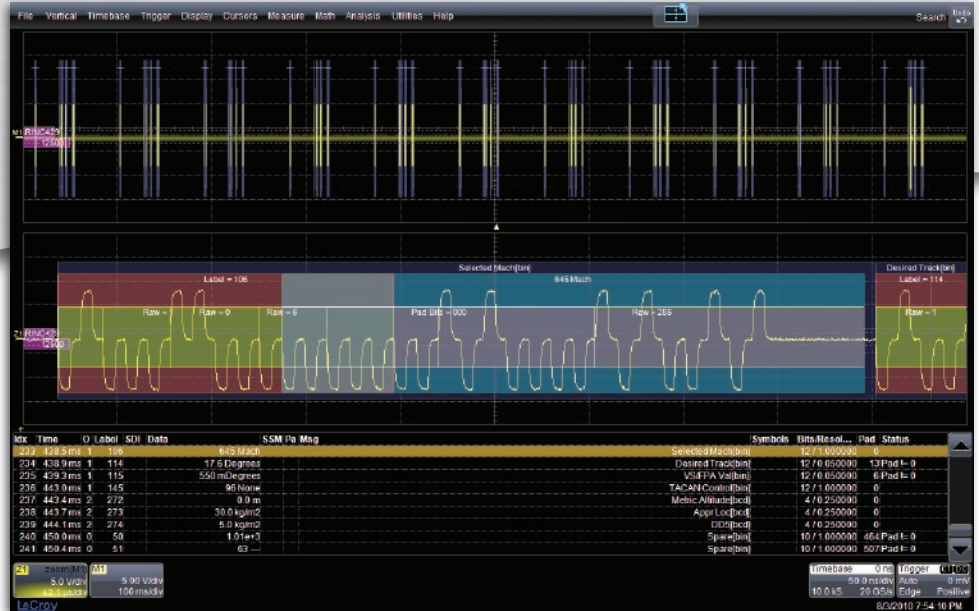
File Vertical Timebase Trigger Display Cursors Measure Math Analysis Utilities Help

Search

M1 ARINC429 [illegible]

Z1 ARINC429 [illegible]

Selected Mach[bin]

645 Mach

Desired Track[bin]

Label = 106

Label = 114

Raw = 1

Raw = 0

Raw = 6

Pad Bits = 000

Raw = 286

Raw = 1

| Idx | Time | O | Label | SDI | Data | SSM | Pa | Msg | Symbols | Bits/Resol... | Pad | Status |
|---|---|---|---|---|---|---|---|---|---|---|---|---|
| 233 | 438.5 ms | 1 | 106 | | 645 Mach | | | | Selected Mach[bin] | 12 / 1.000000 | 0 | |
| 234 | 438.9 ms | 1 | 114 | | 17.6 Degrees | | | | Desired Track[bin] | 12 / 0.050000 | 13 | Pad != 0 |
| 235 | 439.3 ms | 1 | 115 | | 550 mDegrees | | | | VS/FPA Val[bin] | 12 / 0.050000 | 6 | Pad != 0 |
| 236 | 443.0 ms | 1 | 145 | | 96 None | | | | TACAN Control[bin] | 12 / 1.000000 | 0 | |
| 237 | 443.4 ms | 2 | 272 | | 0.0 m | | | | Metric Altitude[bcd] | 4 / 0.250000 | 0 | |
| 238 | 443.7 ms | 2 | 273 | | 30.0 kg/m2 | | | | Appr Loc[bcd] | 4 / 0.250000 | 0 | |
| 239 | 444.1 ms | 2 | 274 | | 5.0 kg/m2 | | | | DDS[bcd] | 4 / 0.250000 | 0 | |
| 240 | 450.0 ms | 0 | 50 | | 1.01e+3 | | | | Spare[bin] | 10 / 1.000000 | 464 | Pad != 0 |
| 241 | 450.4 ms | 0 | 51 | | 63 --- | | | | Spare[bin] | 10 / 1.000000 | 507 | Pad != 0 |

Z1 zoom(M1) 5.0 V/div 42.1 µs/div
M1 5.00 V/div 100 ms/div

Timebase 0 ns 50.0 ms/div 10.0 kS 20 GS/s
Trigger C1 DC Auto 0 mV Edge Positive

LeCroy

8/3/2010 7:54:10 PM